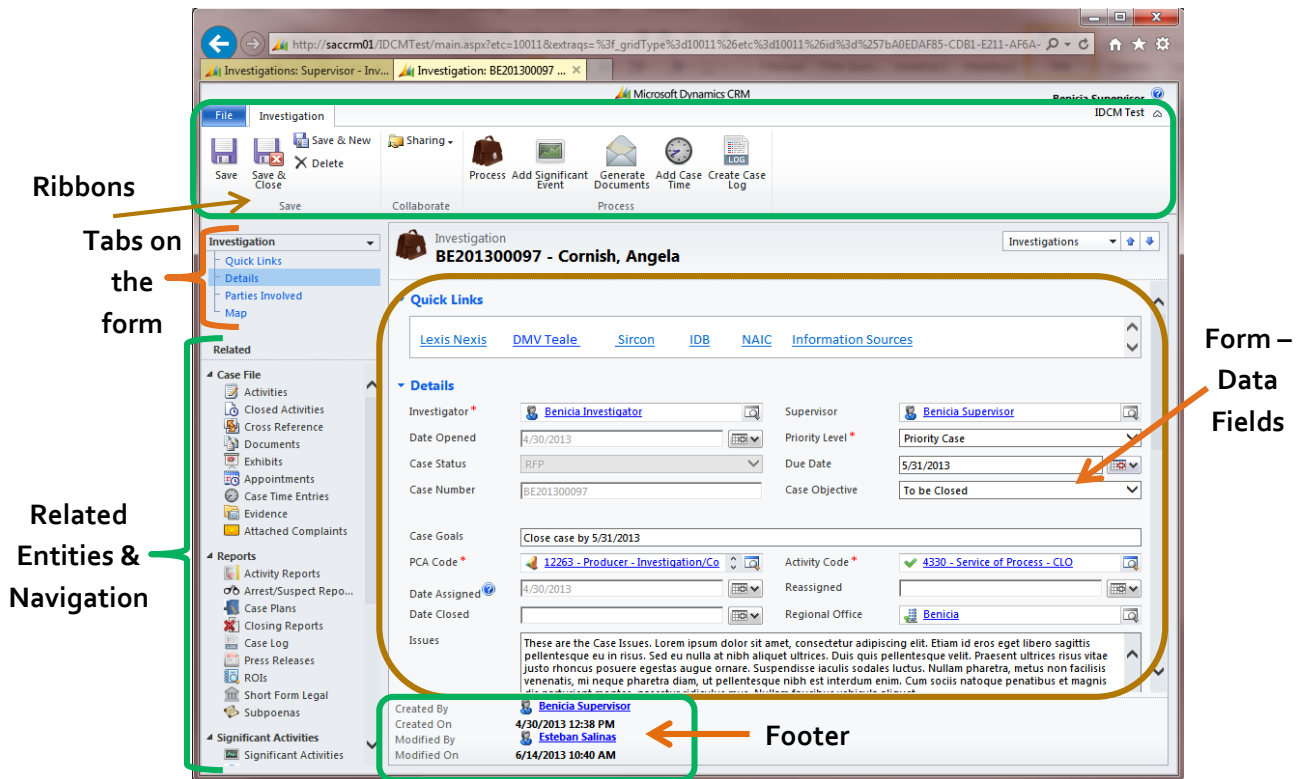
http://saccrm01/IDCMTest/main.aspx?etc=10011&extraqs=%3f_gridType%3d10011%26etc%3d10011%26id%3d%257bA0EDAF85-CDB1-E211-AF6A-

Investigations: Supervisor - Inv...
Investigation: BE201300097 ...

Microsoft Dynamics CRM
Benicia Supervisor

File
Investigation
IDCM Test

Save
Save & Close
Save & New
Delete
Save
Sharing
Collaborate
Process
Add Significant Event
Generate Documents
Add Case Time
Create Case Log
Process

Ribbons

Tabs on the form

Investigation
Quick Links
Details
Parties Involved
Map

Related
Case File
Activities
Closed Activities
Cross Reference
Documents
Exhibits
Appointments
Case Time Entries
Evidence
Attached Complaints
Reports
Activity Reports
Arrest/Suspect Repo...
Case Plans
Closing Reports
Case Log
Press Releases
ROIs
Short Form Legal
Subpoenas
Significant Activities
Significant Activities

Related Entities & Navigation

Investigation
BE201300097 - Cornish, Angela
Investigations

Quick Links
Lexis Nexis
DMV Teale
Sircon
IDB
NAIC
Information Sources

Details
Investigator *
Benicia Investigator
Supervisor
Benicia Supervisor
Date Opened
4/30/2013
Priority Level *
Priority Case
Case Status
RFP
Due Date
5/31/2013
Case Number
BE201300097
Case Objective
To be Closed
Case Goals
Close case by 5/31/2013
PCA Code *
12263 - Producer - Investigation/Co
Activity Code *
4330 - Service of Process - CLO
Date Assigned
4/30/2013
Reassigned
Date Closed
Regional Office
Benicia
Issues
These are the Case Issues. Lorem ipsum dolor sit amet, consectetur adipiscing elit. Etiam id eros eget libero sagittis pellentesque eu in risus. Sed eu nulla at nibh aliquet ultrices. Duis quis pellentesque velit. Praesent ultrices risus vitae justo rhoncus posuere egestas augue ornare. Suspendisse iaculis sodales luctus. Nullam pharetra, metus non facilisis venenatis, mi neque pharetra diam, ut pellentesque nibh est interdum enim. Cum sociis natoque penatibus et magnis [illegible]

Form – Data Fields

Created By
Benicia Supervisor
Created On
4/30/2013 12:38 PM
Modified By
Esteban Salinas
Modified On
6/14/2013 10:40 AM

Footer